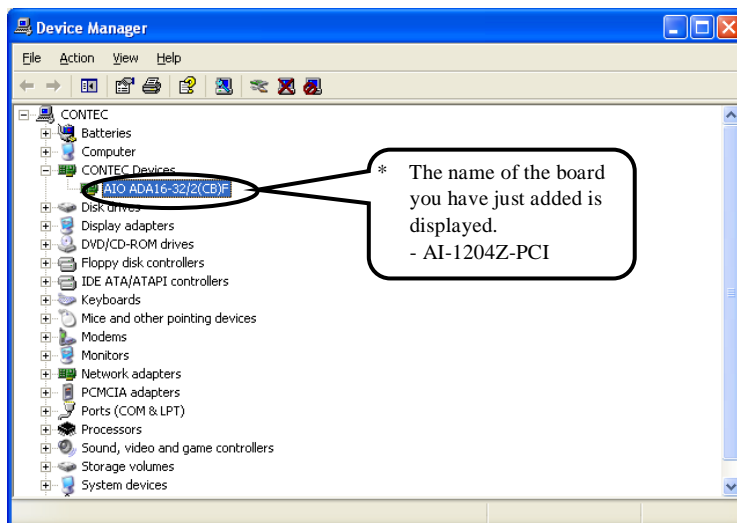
Device Manager

File Action View Help

CONTEC
Batteries
Computer
CONTEC Devices
AIO ADA16-32/2(CB)F
Disk drives
Display adapters
DVD/CD-ROM drives
Floppy disk controllers
IDE ATA/ATAPI controllers
Keyboards
Mice and other pointing devices
Modems
Monitors
Network adapters
PCMCIA adapters
Ports (COM & LPT)
Processors
Sound, video and game controllers
Storage volumes
System devices

* The name of the board you have just added is displayed.
- AI-1204Z-PCI